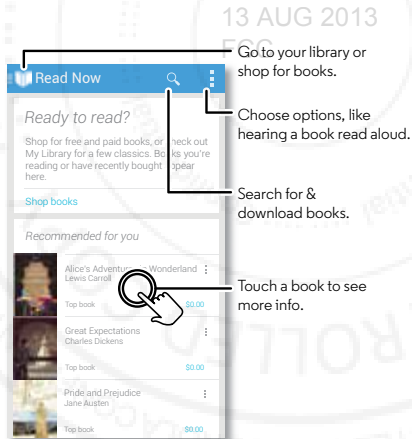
13 AUG 2013

FCC

Read Now

Ready to read?

Shop for free and paid books, or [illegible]heck out My Library for a few classics. B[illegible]oks you're reading or have recently bought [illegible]ppear here.

Shop books

Recommended for you

Alice's Adventures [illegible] Wonderland
Lewis Carroll

Top book $0.00

Great Expectations
Charles Dickens

Top book $0.00

Pride and Prejudice
Jane Austen

Top book $0.00

Go to your library or shop for books.

Choose options, like hearing a book read aloud.

Search for & download books.

Touch a book to see more info.

ROLLED